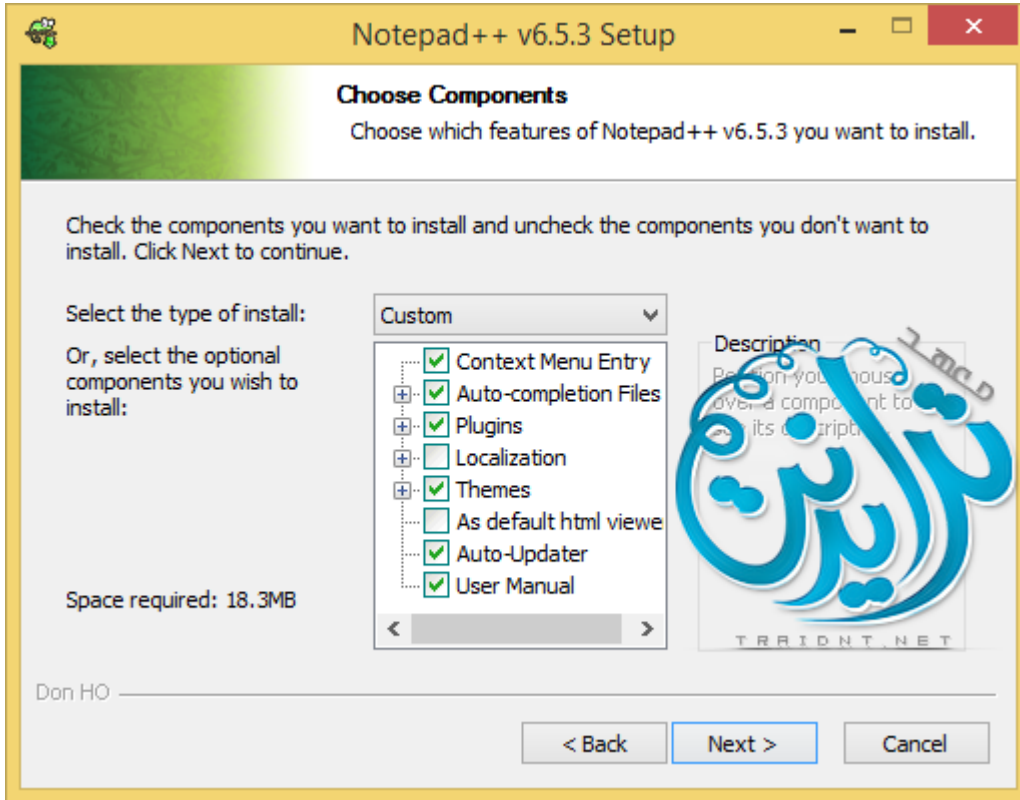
Notepad++ v6.5.3 Setup

Choose Components

Choose which features of Notepad++ v6.5.3 you want to install.

Check the components you want to install and uncheck the components you don't want to install. Click Next to continue.

Select the type of install:

Custom

Or, select the optional components you wish to install:

Context Menu Entry
Auto-completion Files
Plugins
Localization
Themes
As default html viewe
Auto-Updater
User Manual

Description

Position your mouse over a component to see its description.

Space required: 18.3MB

منتديات ترايدنت

TRAIDNT.NET

Don HO

< Back

Next >

Cancel